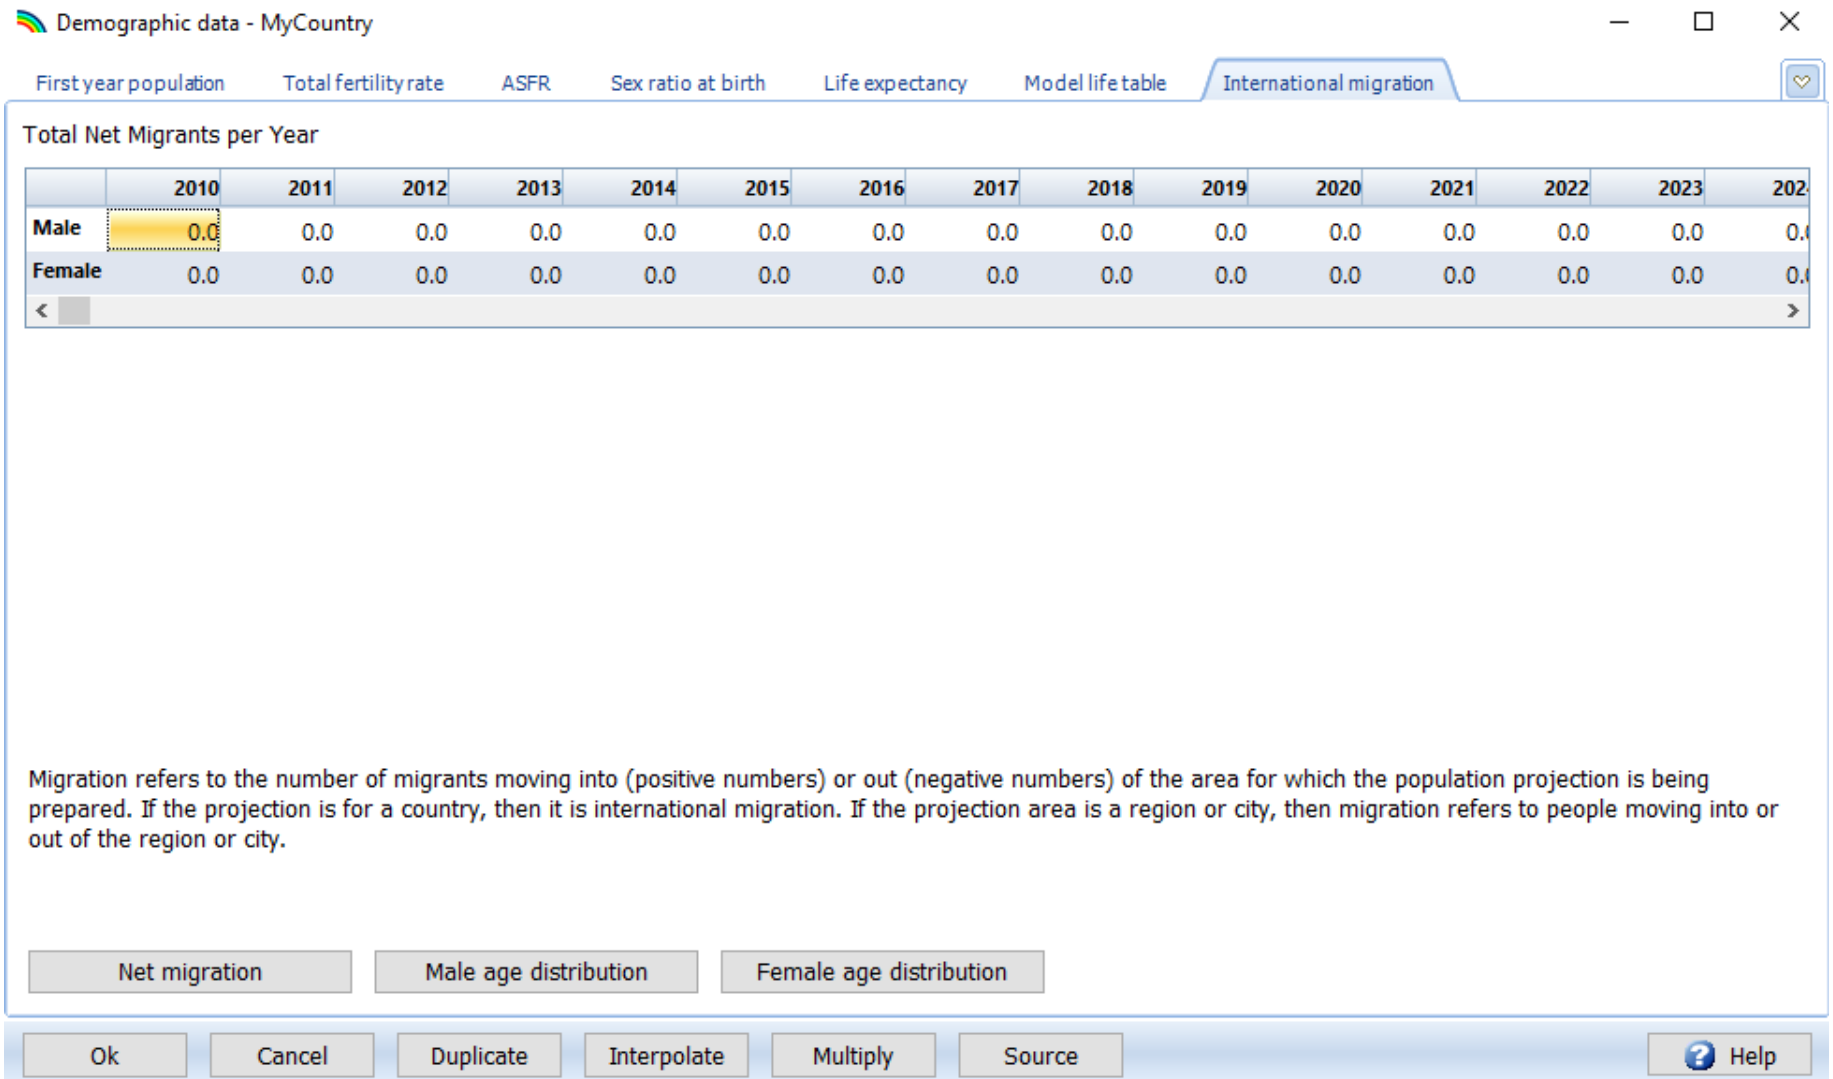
Demographic data - MyCountry

First year population | Total fertility rate | ASFR | Sex ratio at birth | Life expectancy | Model life table | International migration

Total Net Migrants per Year

| | 2010 | 2011 | 2012 | 2013 | 2014 | 2015 | 2016 | 2017 | 2018 | 2019 | 2020 | 2021 | 2022 | 2023 | 202 |
|---|---|---|---|---|---|---|---|---|---|---|---|---|---|---|---|
| Male | 0.0 | 0.0 | 0.0 | 0.0 | 0.0 | 0.0 | 0.0 | 0.0 | 0.0 | 0.0 | 0.0 | 0.0 | 0.0 | 0.0 | 0. |
| Female | 0.0 | 0.0 | 0.0 | 0.0 | 0.0 | 0.0 | 0.0 | 0.0 | 0.0 | 0.0 | 0.0 | 0.0 | 0.0 | 0.0 | 0. |

Migration refers to the number of migrants moving into (positive numbers) or out (negative numbers) of the area for which the population projection is being prepared. If the projection is for a country, then it is international migration. If the projection area is a region or city, then migration refers to people moving into or out of the region or city.

Net migration | Male age distribution | Female age distribution

Ok | Cancel | Duplicate | Interpolate | Multiply | Source | Help